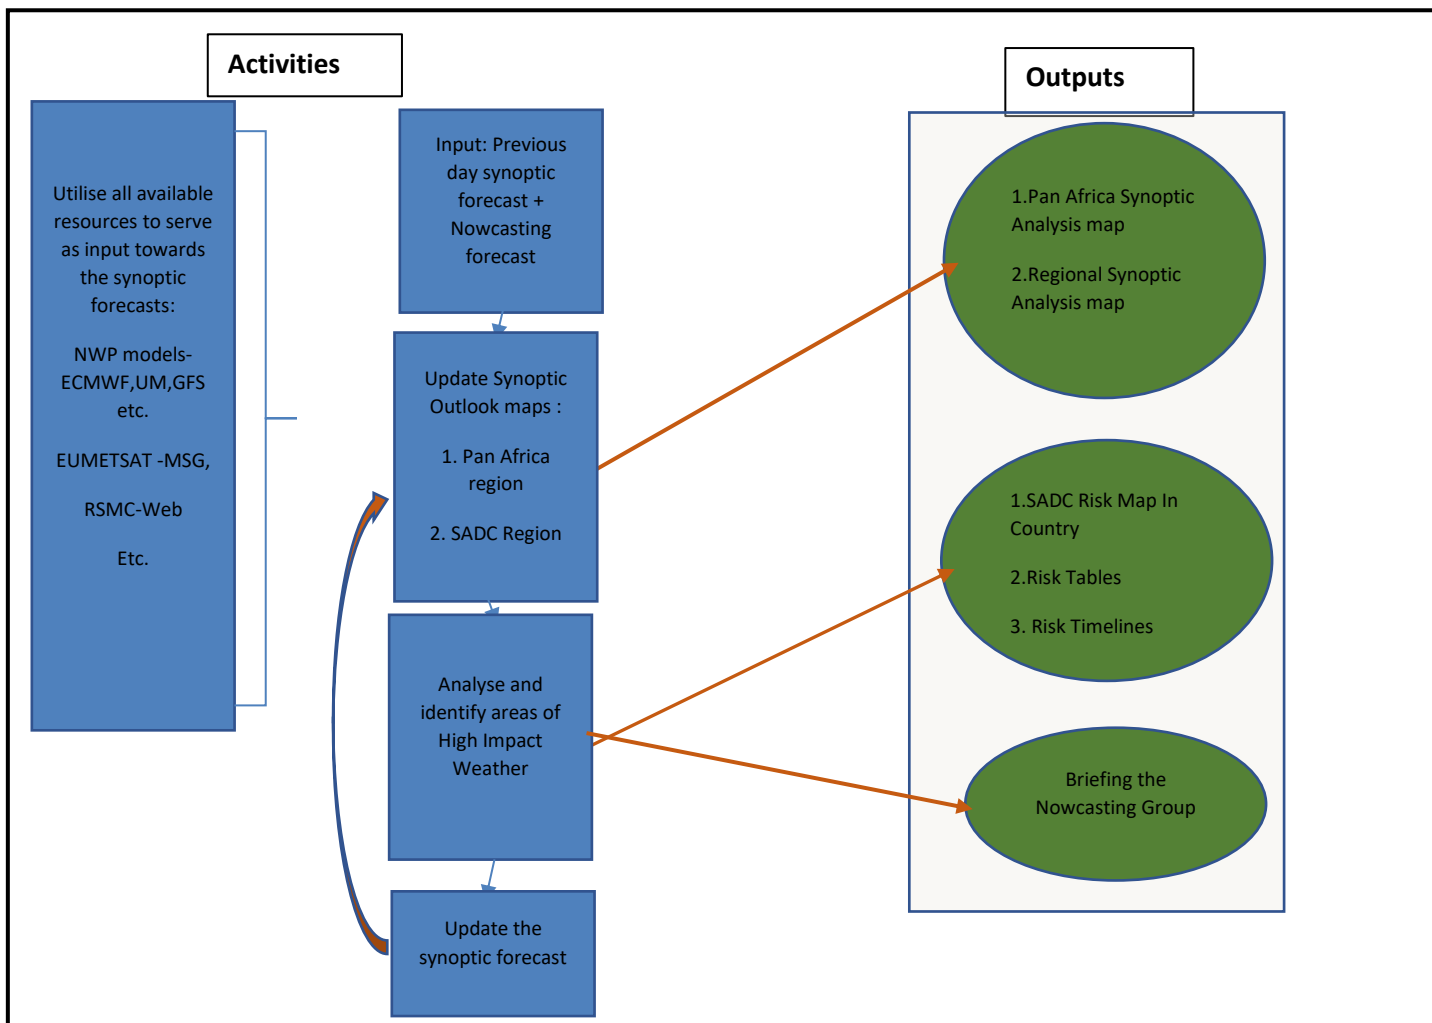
Activities

Outputs

Utilise all available resources to serve as input towards the synoptic forecasts:

NWP models-ECMWF,UM,GFS etc.

EUMETSAT -MSG,

RSMC-Web

Etc.

Input: Previous day synoptic forecast + Nowcasting forecast

Update Synoptic Outlook maps :

1. Pan Africa region

2. SADC Region

Analyse and identify areas of High Impact Weather

Update the synoptic forecast

1.Pan Africa Synoptic Analysis map

2.Regional Synoptic Analysis map

1.SADC Risk Map In Country

2.Risk Tables

3. Risk Timelines

Briefing the Nowcasting Group